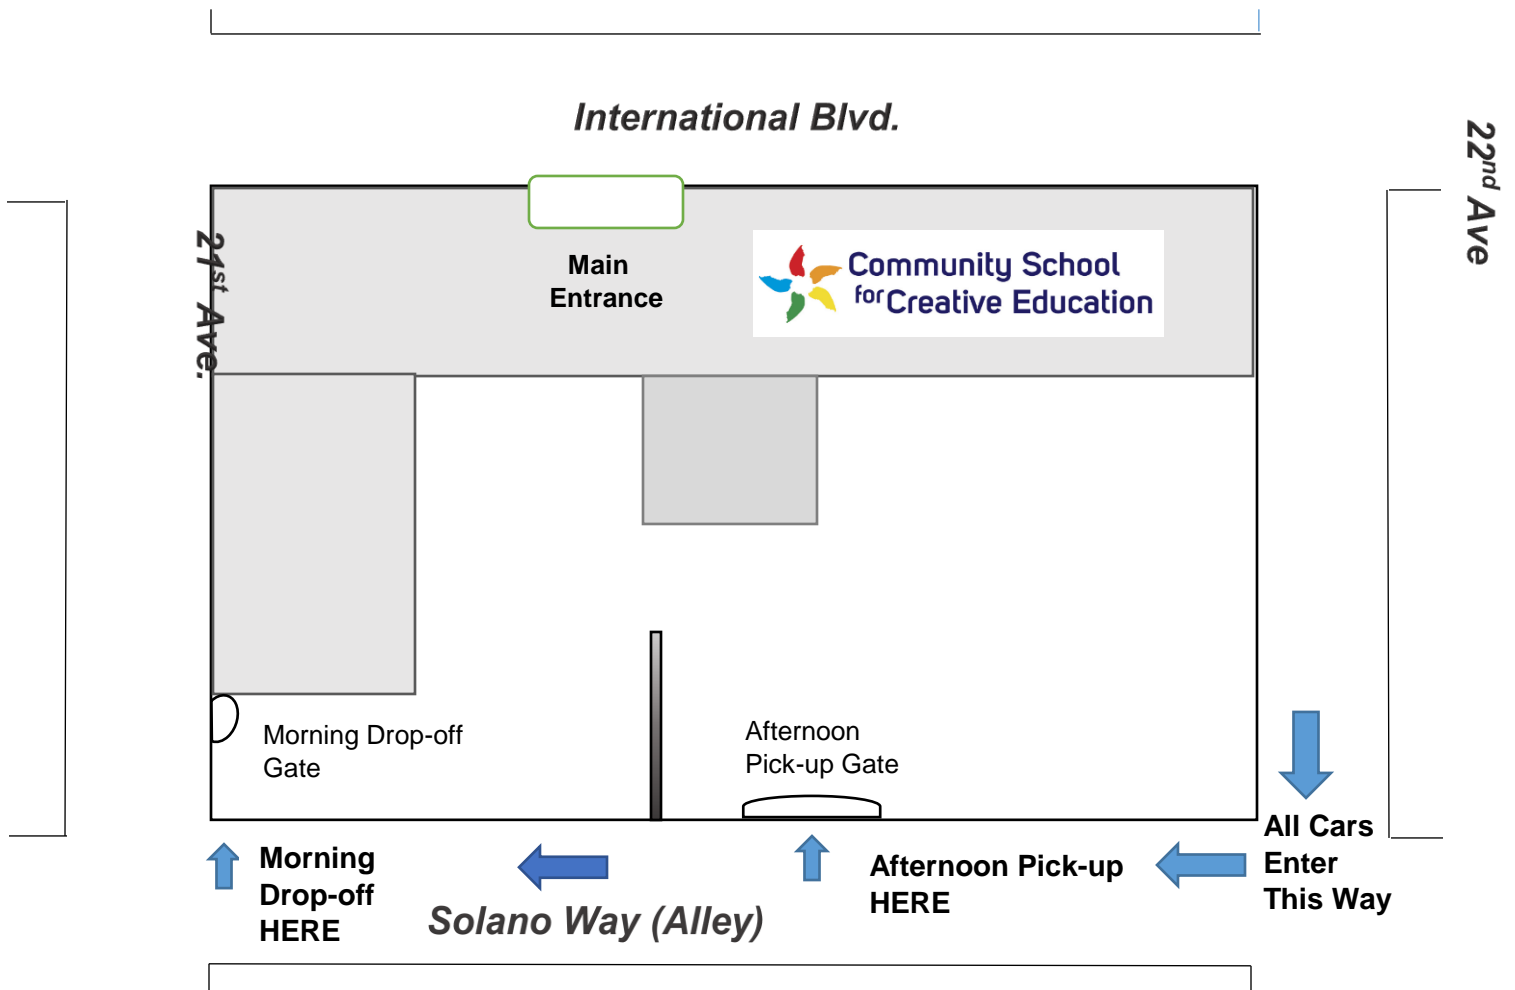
International Blvd.

22$^{nd}$ Ave

21$^{st}$ Ave.

Main Entrance

Community School for Creative Education

Morning Drop-off Gate

Afternoon Pick-up Gate

All Cars Enter This Way

Morning Drop-off HERE

Solano Way (Alley)

Afternoon Pick-up HERE